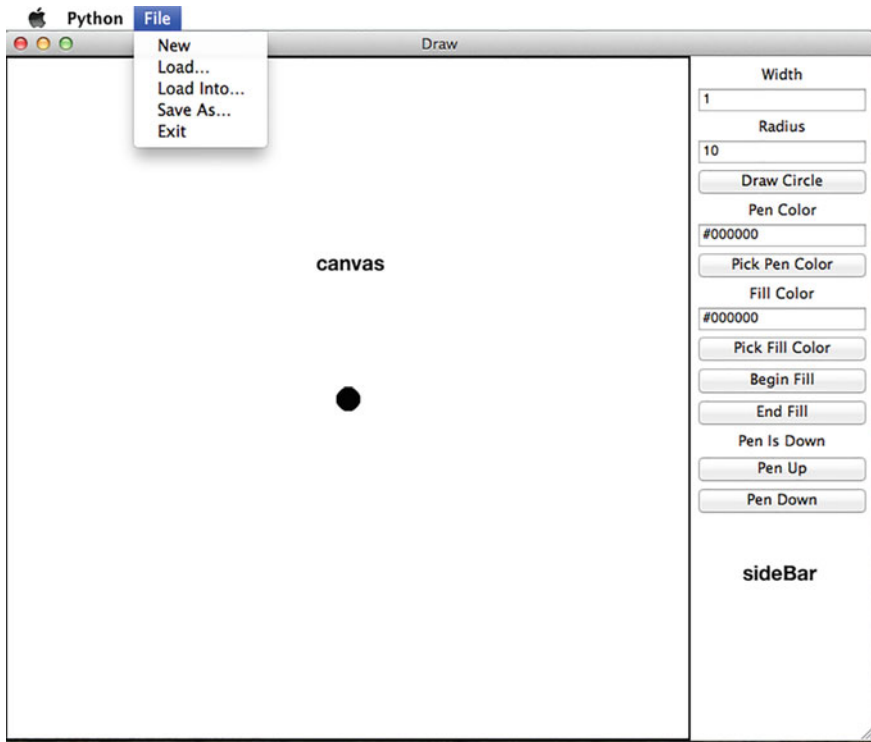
Python File

New
Load...
Load Into...
Save As...
Exit

Draw

canvas

Width
1
Radius
10
Draw Circle
Pen Color
#000000
Pick Pen Color
Fill Color
#000000
Pick Fill Color
Begin Fill
End Fill
Pen Is Down
Pen Up
Pen Down

sideBar